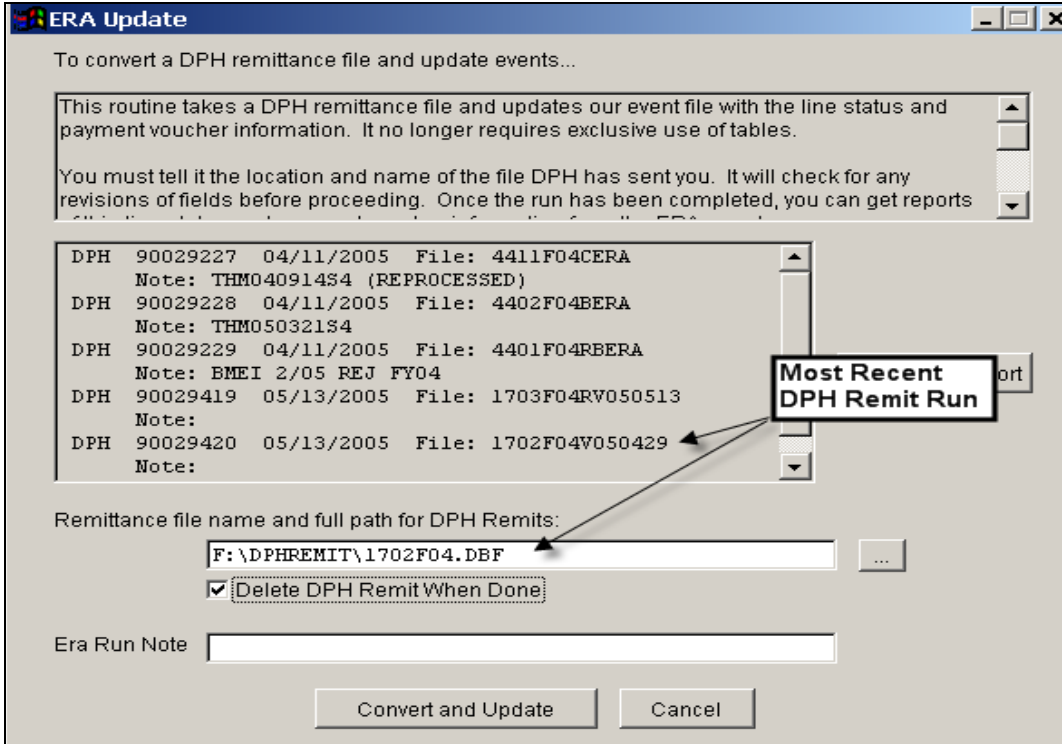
ERA Update

To convert a DPH remittance file and update events...

This routine takes a DPH remittance file and updates our event file with the line status and payment voucher information. It no longer requires exclusive use of tables.

You must tell it the location and name of the file DPH has sent you. It will check for any revisions of fields before proceeding. Once the run has been completed, you can get reports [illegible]

DPH 90029227 04/11/2005 File: 4411F04CERA
Note: THM040914S4 (REPROCESSED)
DPH 90029228 04/11/2005 File: 4402F04BERA
Note: THM050321S4
DPH 90029229 04/11/2005 File: 4401F04RBERA
Note: BMEI 2/05 REJ FY04
DPH 90029419 05/13/2005 File: 1703F04RV050513
Note:
DPH 90029420 05/13/2005 File: 1702F04V050429
Note:

Most Recent DPH Remit Run

ort

Remittance file name and full path for DPH Remits:

F:\DPHREMIT\1702F04.DBF

...

Delete DPH Remit When Done

Era Run Note

Convert and Update

Cancel